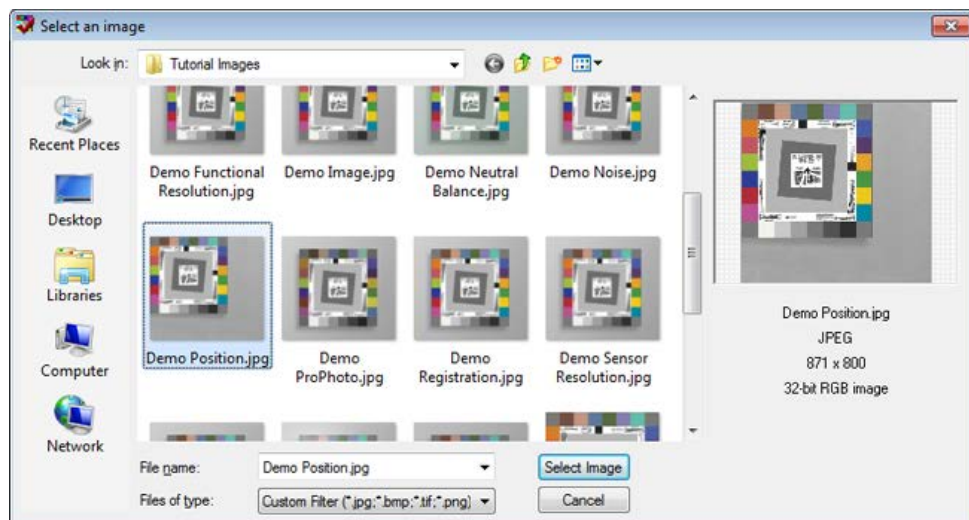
Select an image

Look in: Tutorial Images

Recent Places

Desktop

Libraries

Computer

Network

Demo Functional Resolution.jpg

Demo Image.jpg

Demo Neutral Balance.jpg

Demo Noise.jpg

Demo Position.jpg

Demo ProPhoto.jpg

Demo Registration.jpg

Demo Sensor Resolution.jpg

Demo Position.jpg
JPEG
871 x 800
32-bit RGB image

File name: Demo Position.jpg

Select Image

Files of type: Custom Filter (*.jpg;*.bmp;*.tif;*.png)

Cancel